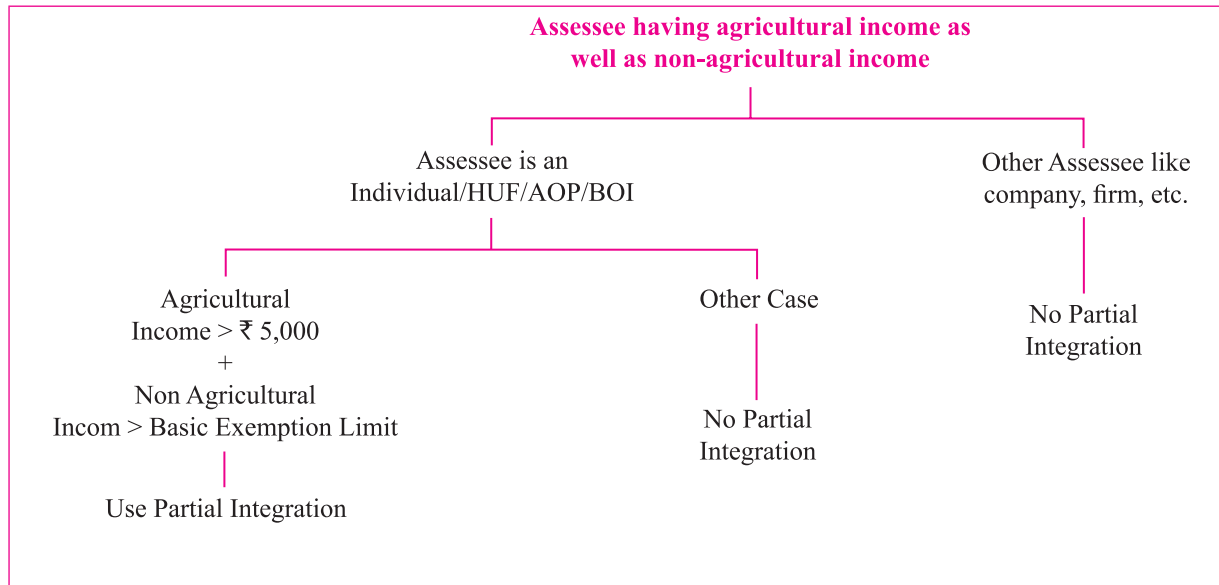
Assessee having agricultural income as well as non-agricultural income

Assessee is an Individual/HUF/AOP/BOI

Other Assessee like company, firm, etc.

Agricultural Income > ₹ 5,000
+
Non Agricultural Incom > Basic Exemption Limit

Use Partial Integration

Other Case

No Partial Integration

No Partial Integration